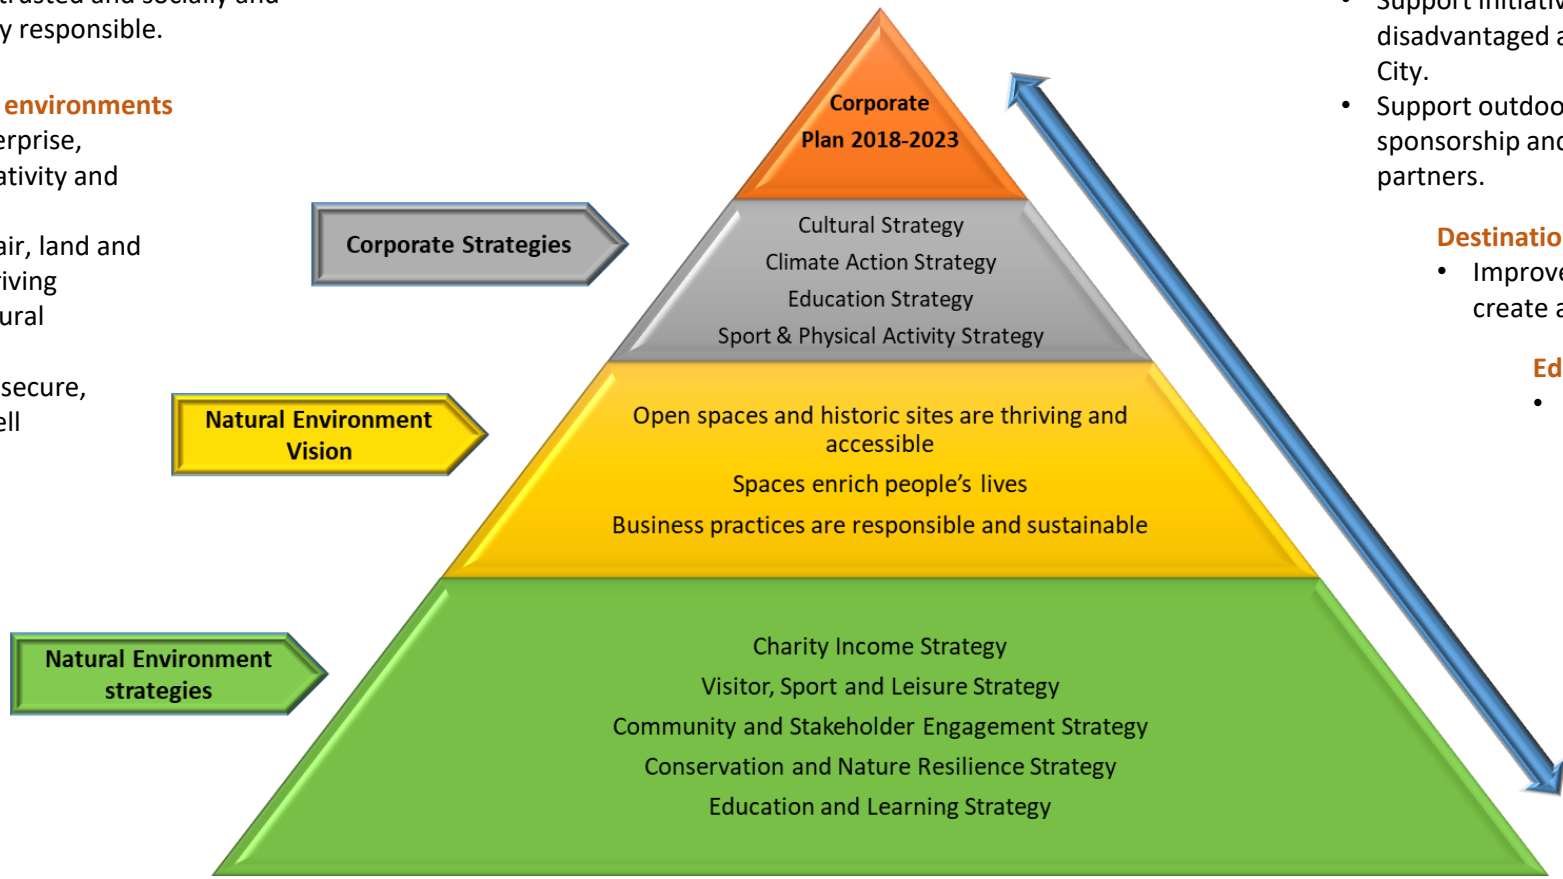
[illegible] trusted and socially and
y responsible.

environments
erprise,
ativity and

air, land and
riving
ural

secure,
ell

Corporate Plan 2018-2023

Corporate Strategies

Cultural Strategy
Climate Action Strategy
Education Strategy
Sport & Physical Activity Strategy

Natural Environment Vision

Open spaces and historic sites are thriving and accessible
Spaces enrich people's lives
Business practices are responsible and sustainable

Natural Environment strategies

Charity Income Strategy
Visitor, Sport and Leisure Strategy
Community and Stakeholder Engagement Strategy
Conservation and Nature Resilience Strategy
Education and Learning Strategy

• Support initiativ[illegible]
disadvantaged a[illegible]
City.
• Support outdoo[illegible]
sponsorship and
partners.

Destinatio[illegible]
• Improve
create a

Ed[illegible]
•